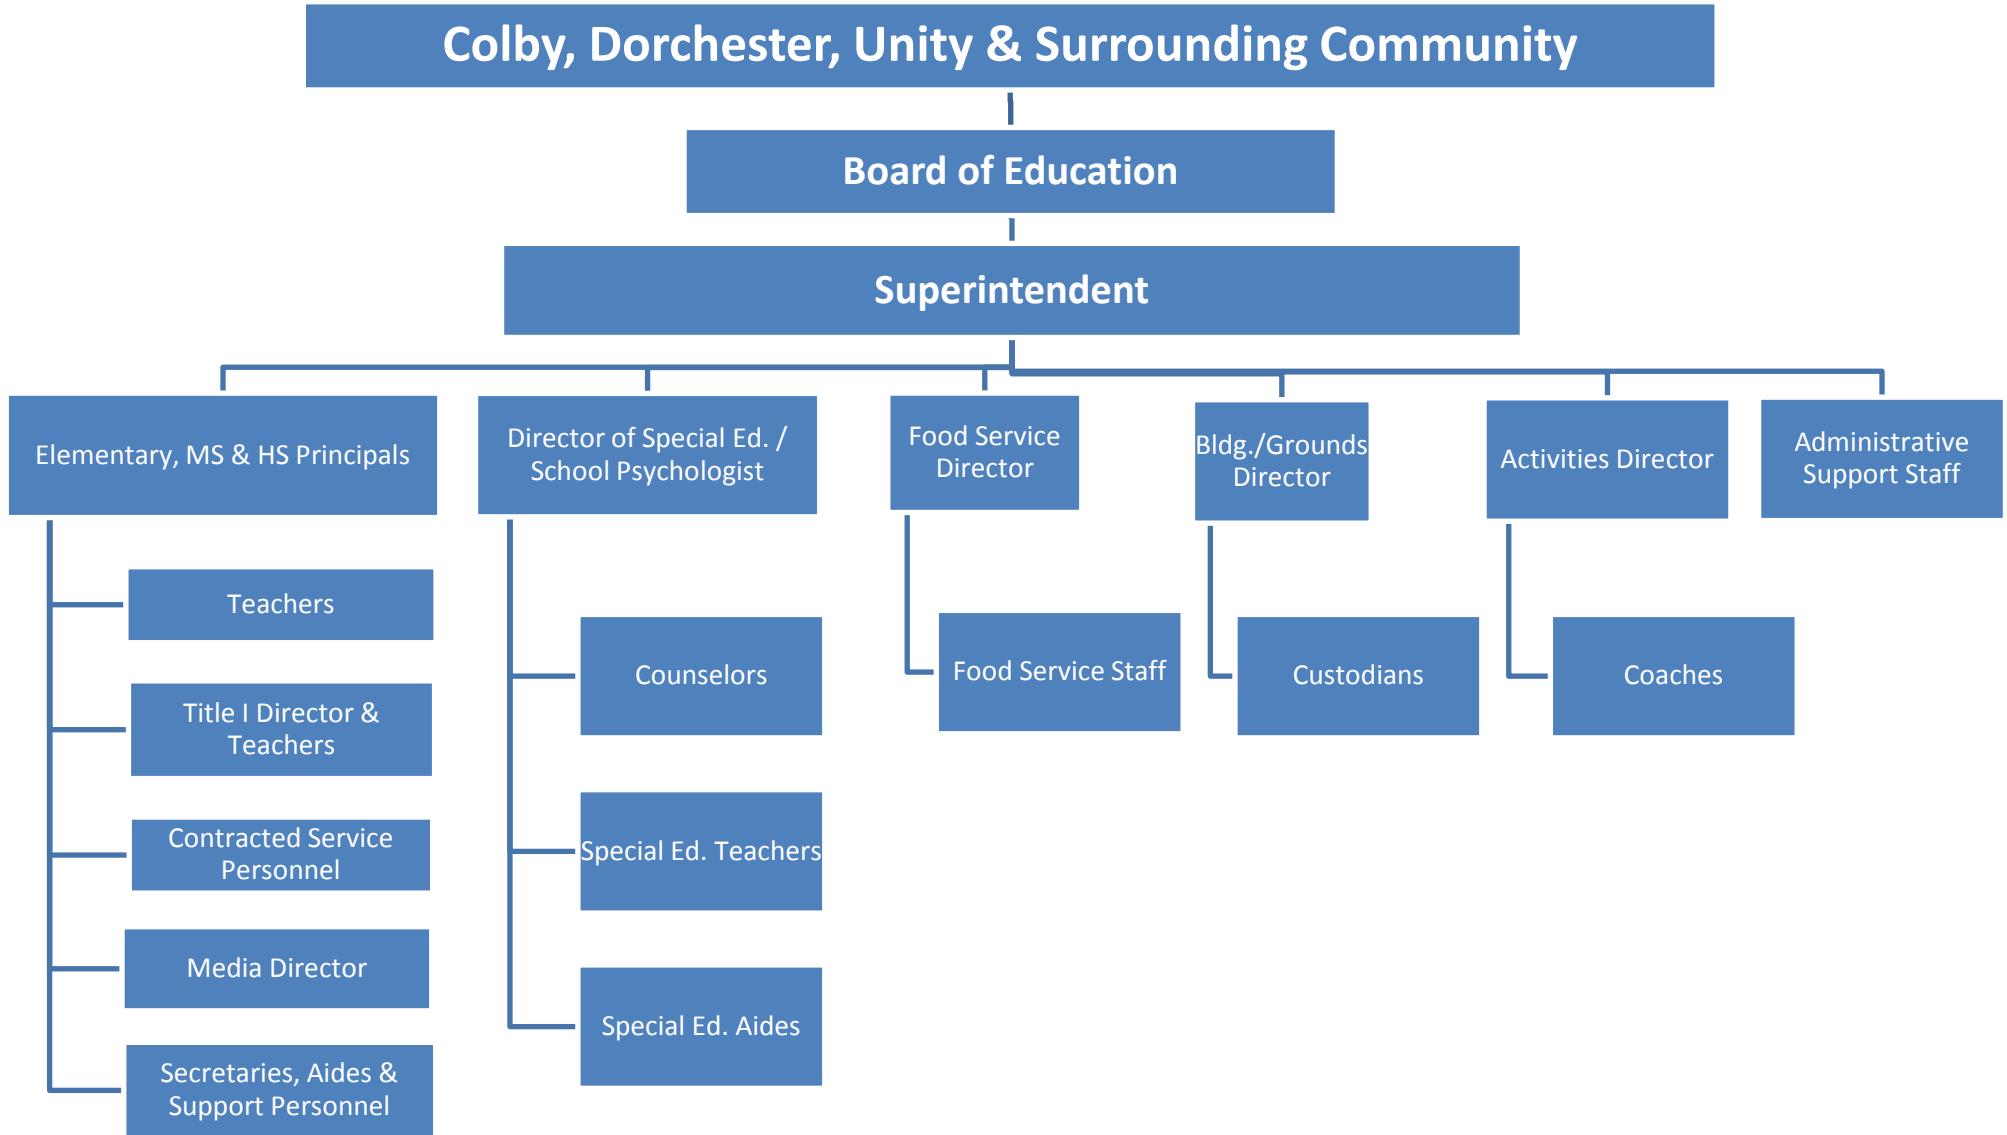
Colby, Dorchester, Unity & Surrounding Community

Board of Education

Superintendent

Elementary, MS & HS Principals

Teachers

Title I Director & Teachers

Contracted Service Personnel

Media Director

Secretaries, Aides & Support Personnel

Director of Special Ed. / School Psychologist

Counselors

Special Ed. Teachers

Special Ed. Aides

Food Service Director

Food Service Staff

Bldg./Grounds Director

Custodians

Activities Director

Coaches

Administrative Support Staff